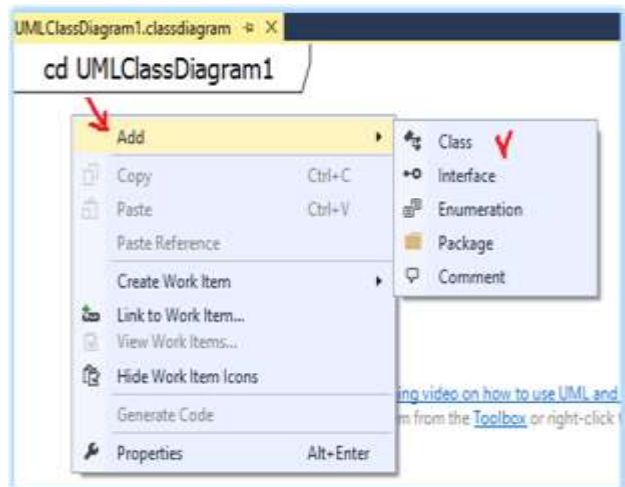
UMLClassDiagram1.classdiagram ⊕ X

cd UMLClassDiagram1

Add

Copy Ctrl+C

Paste Ctrl+V

Paste Reference

Create Work Item

Link to Work Item...

View Work Items...

Hide Work Item Icons

Generate Code

Properties Alt+Enter

Class

Interface

Enumeration

Package

Comment

ing video on how to use UML and

m from the Toolbox or right-click t